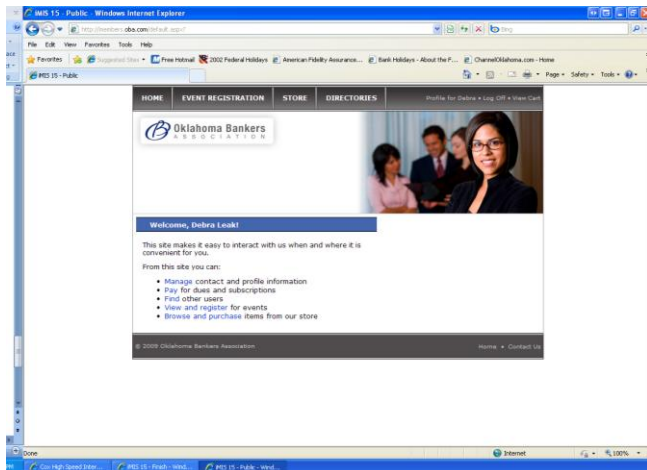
iMIS 15 - Public - Windows Internet Explorer

http://members.oba.com/default.aspx?

Bing

File Edit View Favorites Tools Help

Favorites | Suggested Sites | Free Hotmail | 2002 Federal Holidays | American Fidelity Assurance... | Bank Holidays - About the F... | ChannelOklahoma.com - Home

iMIS 15 - Public

Page | Safety | Tools

HOME | EVENT REGISTRATION | STORE | DIRECTORIES

Profile for Debra • Log Off • View Cart

Oklahoma Bankers ASSOCIATION

Welcome, Debra Leak!

This site makes it easy to interact with us when and where it is convenient for you.

From this site you can:

- Manage contact and profile information
- Pay for dues and subscriptions
- Find other users
- View and register for events
- Browse and purchase items from our store

© 2009 Oklahoma Bankers Association

Home • Contact Us

Done

Internet

100%

Cox High Speed Inter... | iMIS 15 - Finish - Wind... | iMIS 15 - Public - Wind...